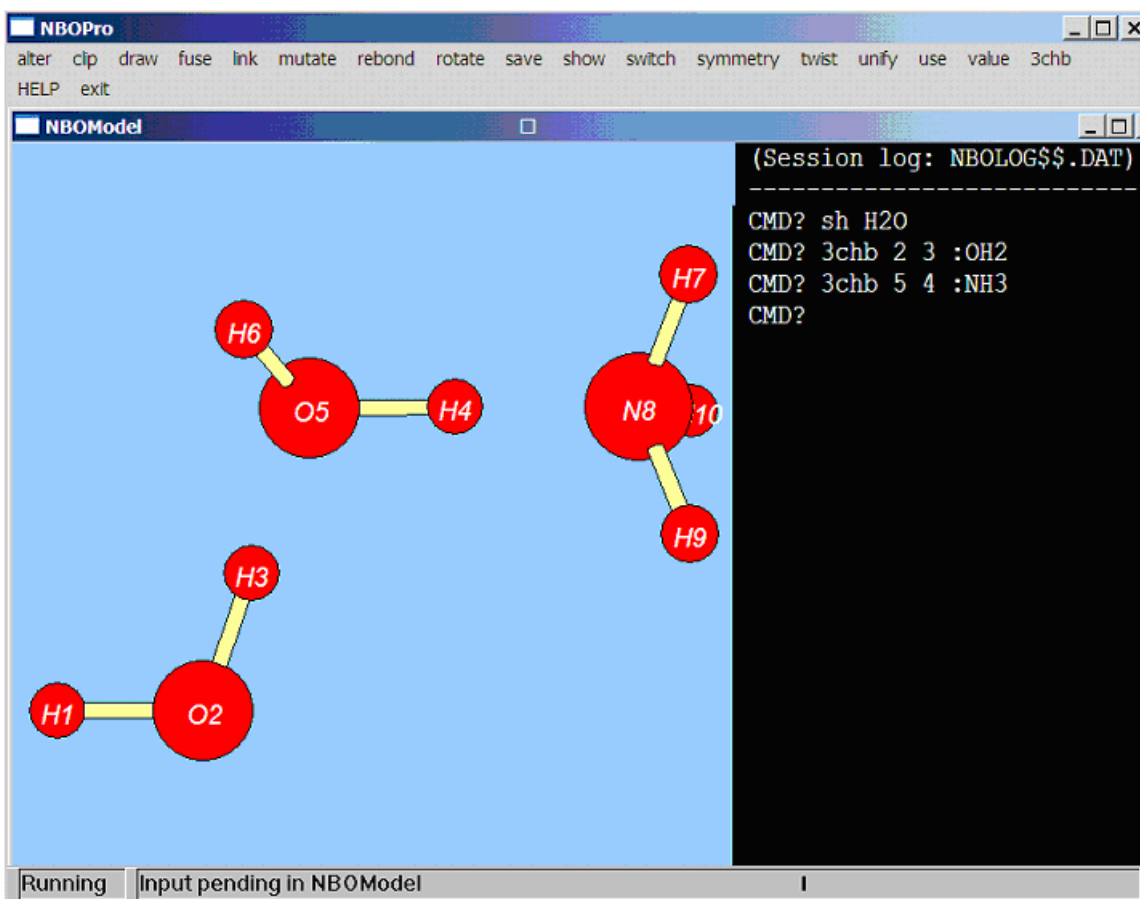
NBOPro

alter clip draw fuse link mutate rebond rotate save show switch symmetry twist unify use value 3chb
HELP exit

NBOModel

(Session log: NBOLOG$$.DAT)
---------------------------
CMD? sh H2O
CMD? 3chb 2 3 :OH2
CMD? 3chb 5 4 :NH3
CMD?

H7
H6
O5
H4
N8
10
H9
H3
H1
O2

Running
Input pending in NBOModel